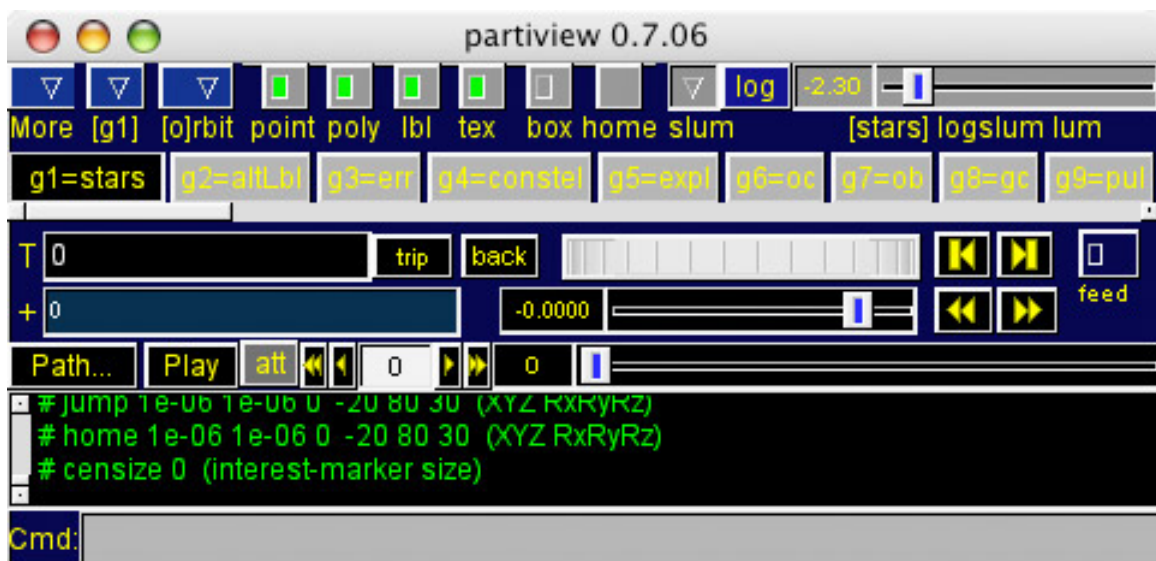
partiview 0.7.06

log -2.30

More [g1] [o]rbit point poly lbl tex box home slum [stars] logslum lum

g1=stars g2=altLbl g3=err g4=constel g5=expl g6=oc g7=ob g8=gc g9=pul

T 0 trip back

+ 0 -0.0000 feed

Path... Play att 0 0

# jump 1e-06 1e-06 0 -20 80 30 (XYZ RxRyRz)
# home 1e-06 1e-06 0 -20 80 30 (XYZ RxRyRz)
# censize 0 (interest-marker size)

Cmd: